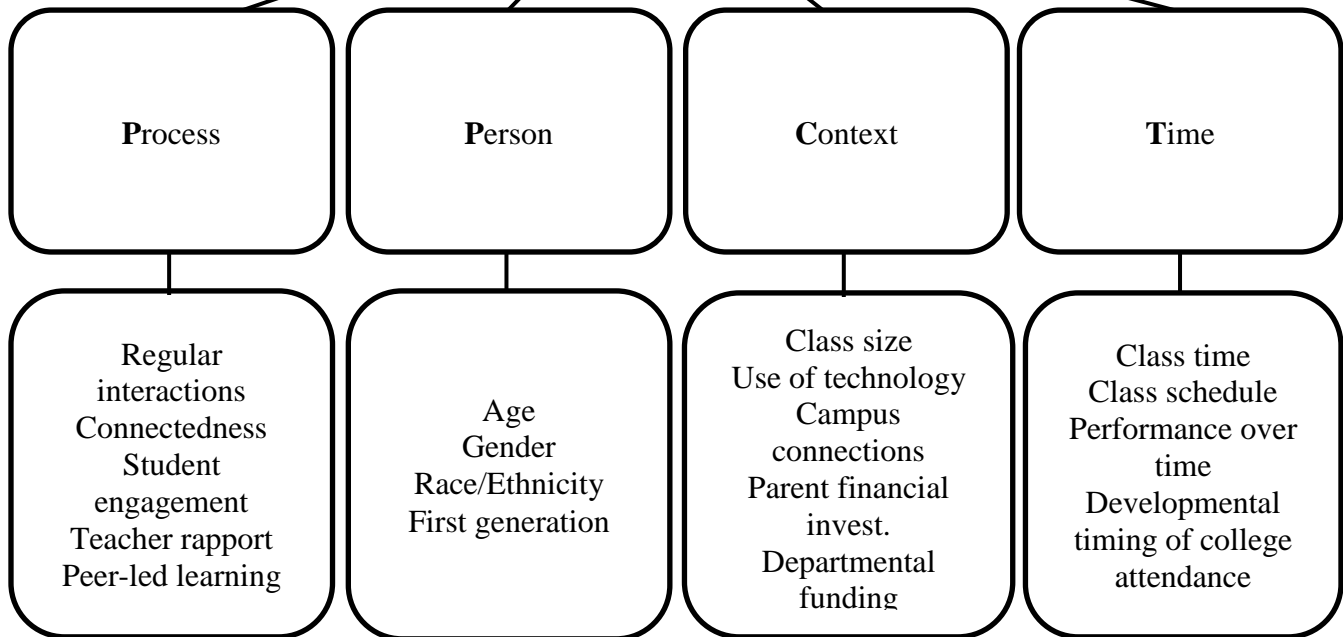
Process

Person

Context

Time

Regular interactions
Connectedness
Student engagement
Teacher rapport
Peer-led learning

Age
Gender
Race/Ethnicity
First generation

Class size
Use of technology
Campus connections
Parent financial invest.
Departmental funding

Class time
Class schedule
Performance over time
Developmental timing of college attendance